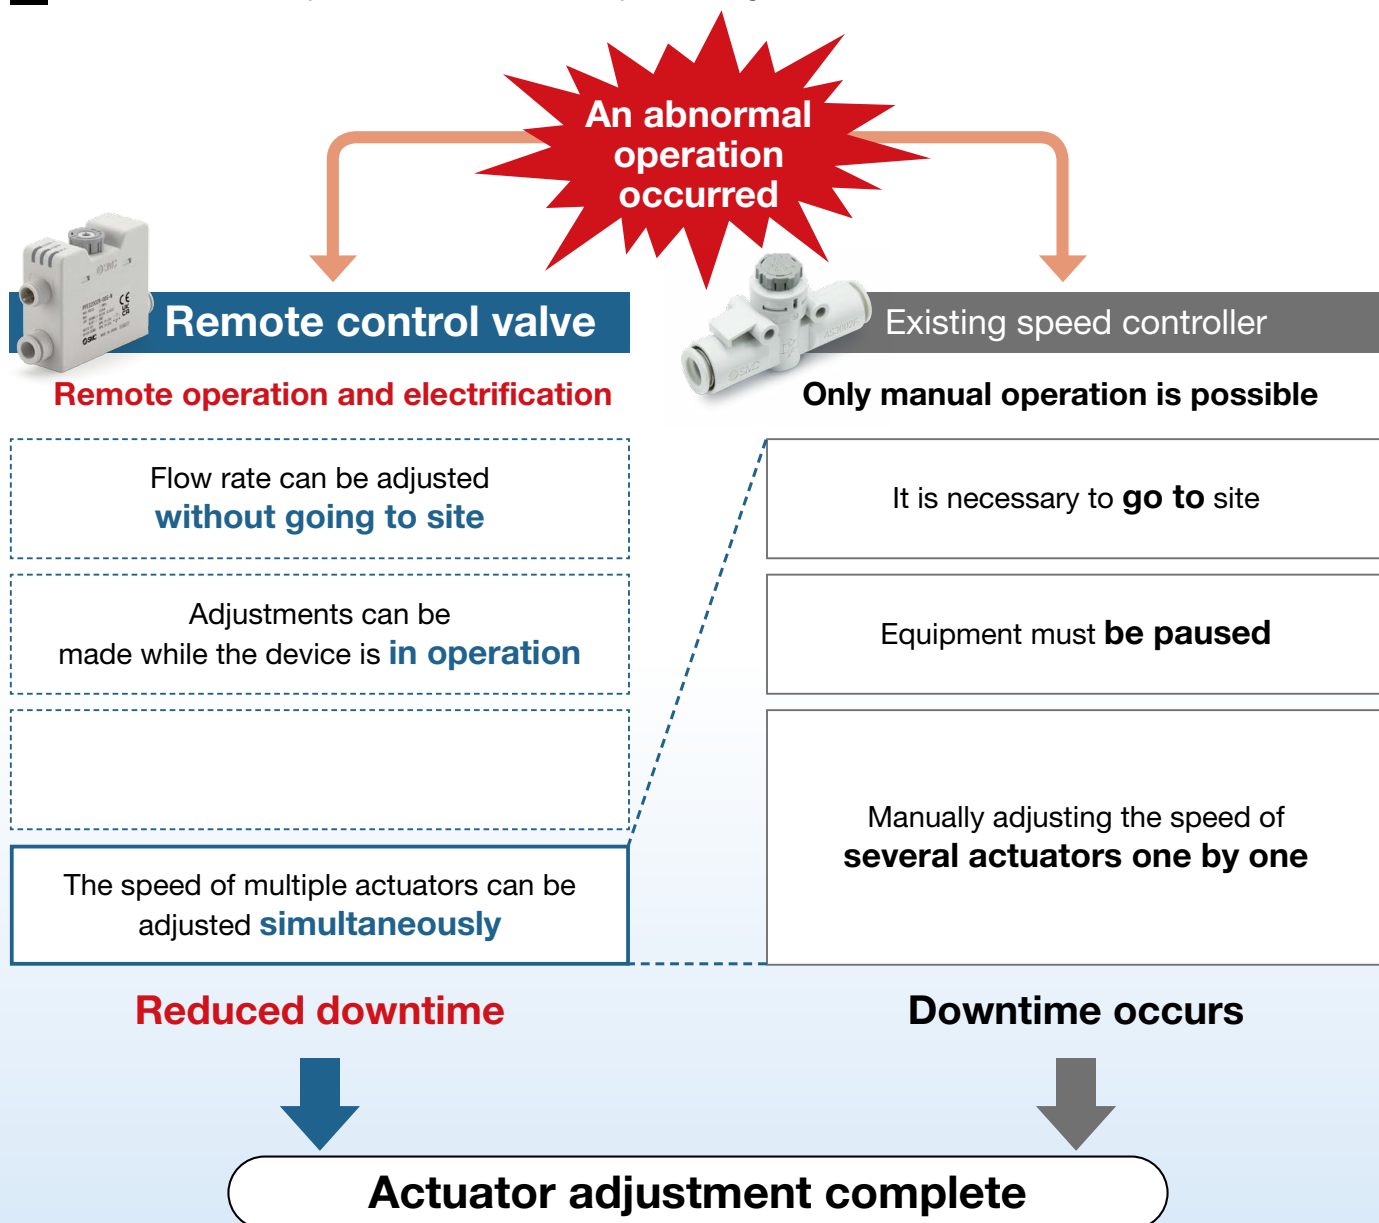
An abnormal operation occurred

Remote control valve

Remote operation and electrification

Flow rate can be adjusted without going to site

Adjustments can be made while the device is in operation

The speed of multiple actuators can be adjusted simultaneously

Reduced downtime

Existing speed controller

Only manual operation is possible

It is necessary to go to site

Equipment must be paused

Manually adjusting the speed of several actuators one by one

Downtime occurs

Actuator adjustment complete